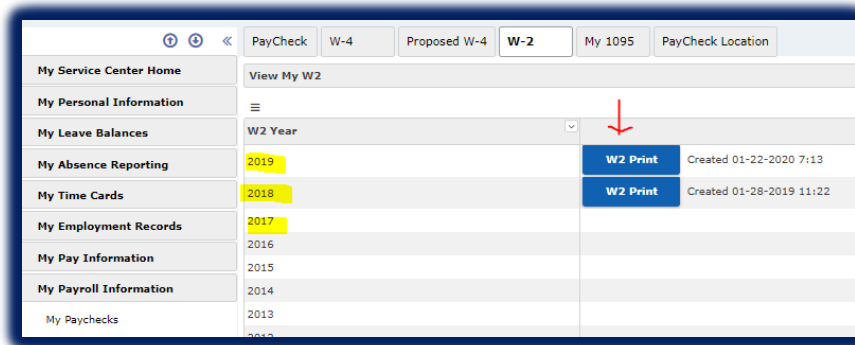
«

My Service Center Home

My Personal Information

My Leave Balances

My Absence Reporting

My Time Cards

My Employment Records

My Pay Information

My Payroll Information

My Paychecks

PayCheck | W-4 | Proposed W-4 | W-2 | My 1095 | PayCheck Location

View My W2

≡

| W2 Year | |
|---|---|
| 2019 | W2 Print Created 01-22-2020 7:13 |
| 2018 | W2 Print Created 01-28-2019 11:22 |
| 2017 | |
| 2016 | |
| 2015 | |
| 2014 | |
| 2013 | |
| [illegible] | |